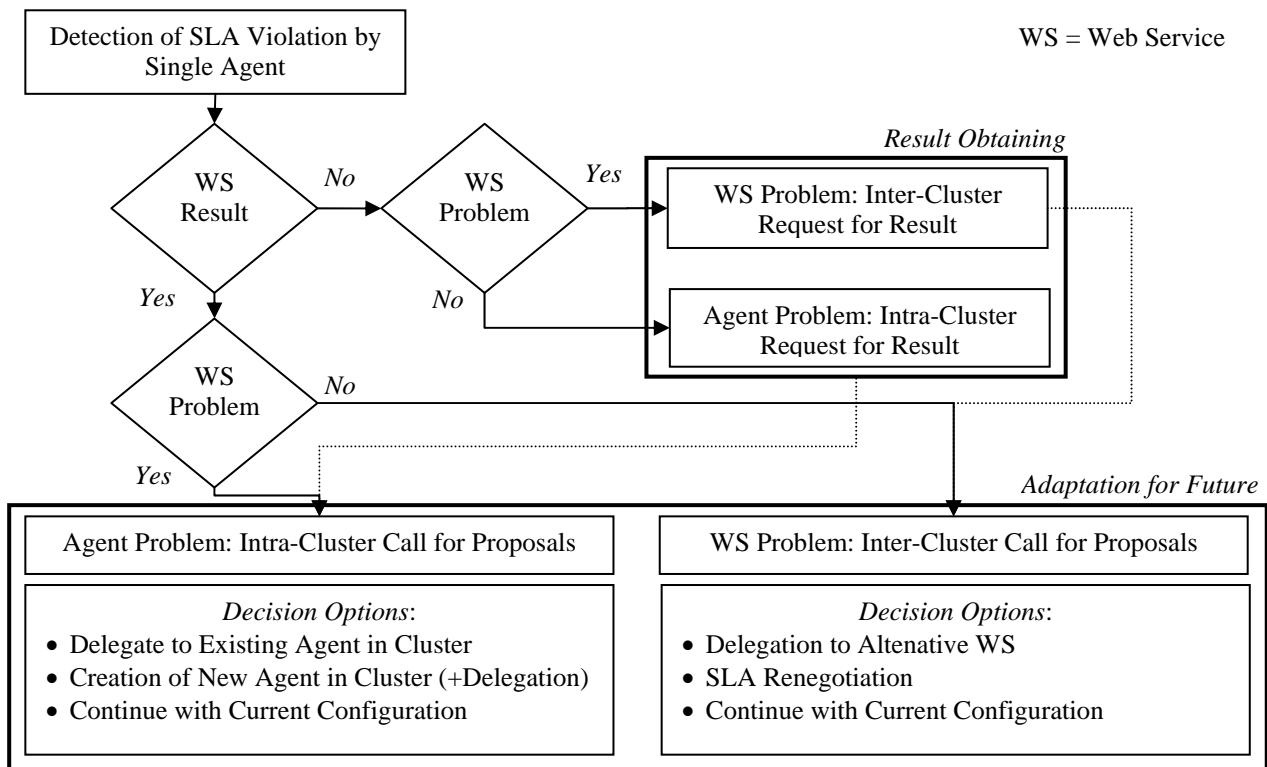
Detection of SLA Violation by Single Agent

WS = Web Service

Result Obtaining

WS Result

No

WS Problem

Yes

WS Problem: Inter-Cluster Request for Result

Yes

No

Agent Problem: Intra-Cluster Request for Result

WS Problem

No

Yes

Adaptation for Future

Agent Problem: Intra-Cluster Call for Proposals

WS Problem: Inter-Cluster Call for Proposals

*Decision Options*:
• Delegate to Existing Agent in Cluster
• Creation of New Agent in Cluster (+Delegation)
• Continue with Current Configuration

*Decision Options*:
• Delegation to Altenative WS
• SLA Renegotiation
• Continue with Current Configuration